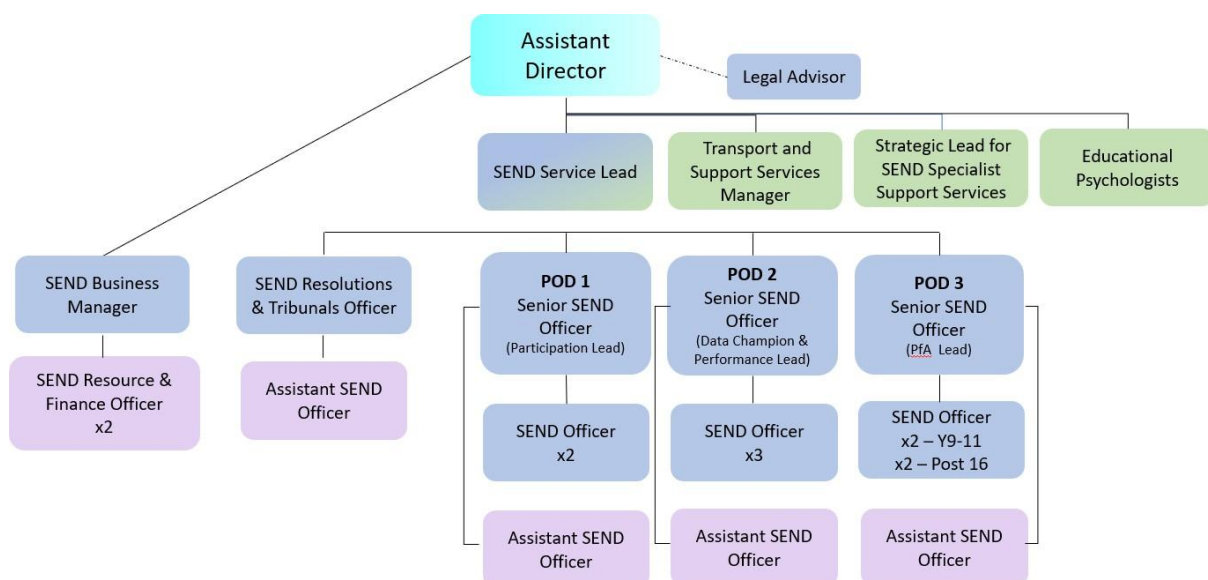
Assistant Director

Legal Advisor

SEND Service Lead

Transport and Support Services Manager

Strategic Lead for SEND Specialist Support Services

Educational Psychologists

SEND Business Manager

SEND Resource & Finance Officer x2

SEND Resolutions & Tribunals Officer

Assistant SEND Officer

POD 1
Senior SEND Officer
(Participation Lead)

SEND Officer x2

Assistant SEND Officer

POD 2
Senior SEND Officer
(Data Champion & Performance Lead)

SEND Officer x3

Assistant SEND Officer

POD 3
Senior SEND Officer
(PfA Lead)

SEND Officer
x2 – Y9-11
x2 – Post 16

Assistant SEND Officer